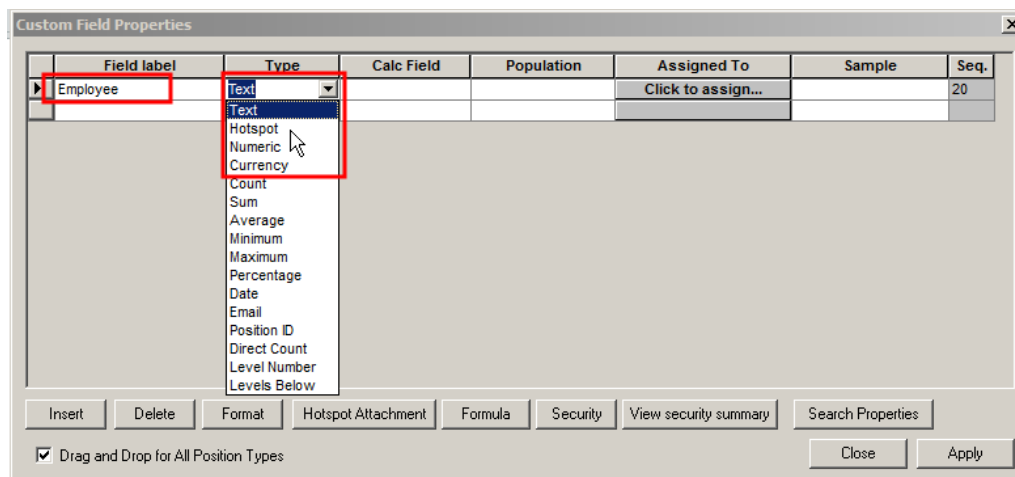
Custom Field Properties

| Field label | Type | Calc Field | Population | Assigned To | Sample | Seq. |
|---|---|---|---|---|---|---|
| Employee | Text | | | Click to assign... | | 20 |
| | | | | | | |

Text
Hotspot
Numeric
Currency
Count
Sum
Average
Minimum
Maximum
Percentage
Date
Email
Position ID
Direct Count
Level Number
Levels Below

Insert
Delete
Format
Hotspot Attachment
Formula
Security
View security summary
Search Properties

Drag and Drop for All Position Types

Close
Apply